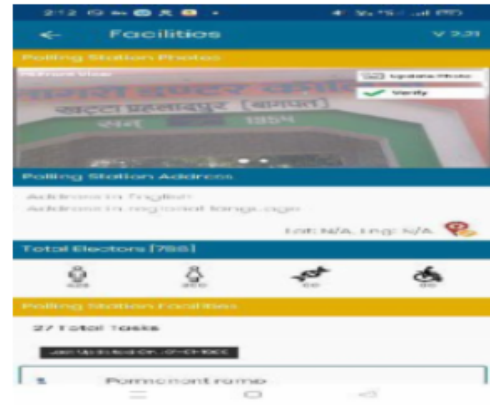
2:12

Facilities

V 2.21

Polling Station Photos

Update Photo

Verify

Polling Station Address

Address in English

Address in regional language

Lat: N/A, Lng: N/A

Total Electors [788]

27 Total Tasks

Permanent ramp